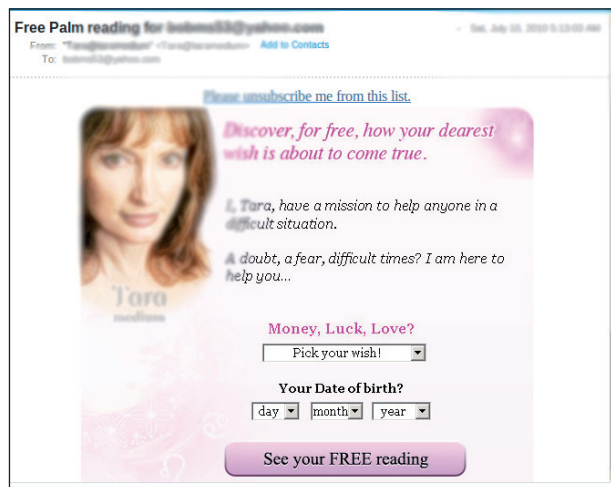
Free Palm reading for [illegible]
Sat, July 10, 2010 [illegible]
From: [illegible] Add to Contacts
To: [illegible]

Please unsubscribe me from this list.

Discover, for free, how your dearest wish is about to come true.

I, Tara, have a mission to help anyone in a difficult situation.

A doubt, a fear, difficult times? I am here to help you...

Tara
medium

Money, Luck, Love?

Pick your wish!

Your Date of birth?

day month year

See your FREE reading